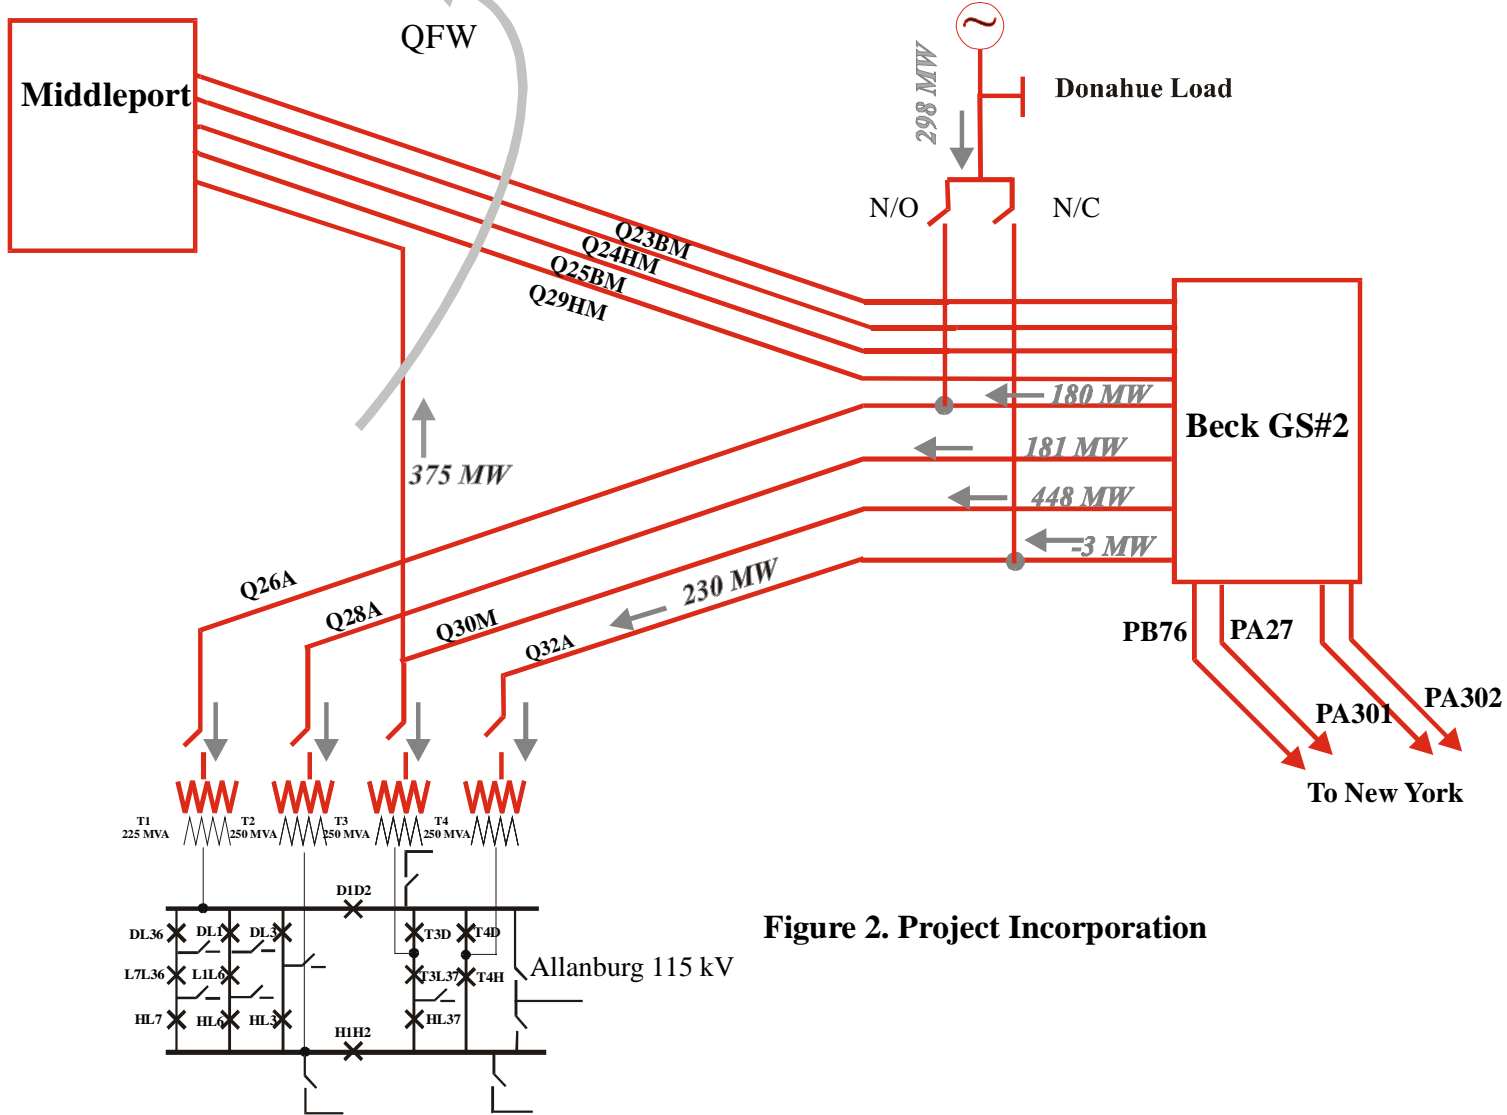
Middleport

QFW

~

298 MW

Donahue Load

N/O

N/C

Q23BM
Q24HM
Q25BM
Q29HM

Beck GS#2

180 MW

181 MW

448 MW

-3 MW

375 MW

230 MW

Q26A

Q28A

Q30M

Q32A

PB76

PA27

PA301

PA302

To New York

T1
225 MVA

T2
250 MVA

T3
250 MVA

T4
250 MVA

D1D2

DL36

DL1

DL3

T3D

T4D

L7L36

L1L6

T3L37

T4H

HL7

HL6

HL3

HL37

H1H2

Allanburg 115 kV

Figure 2. Project Incorporation